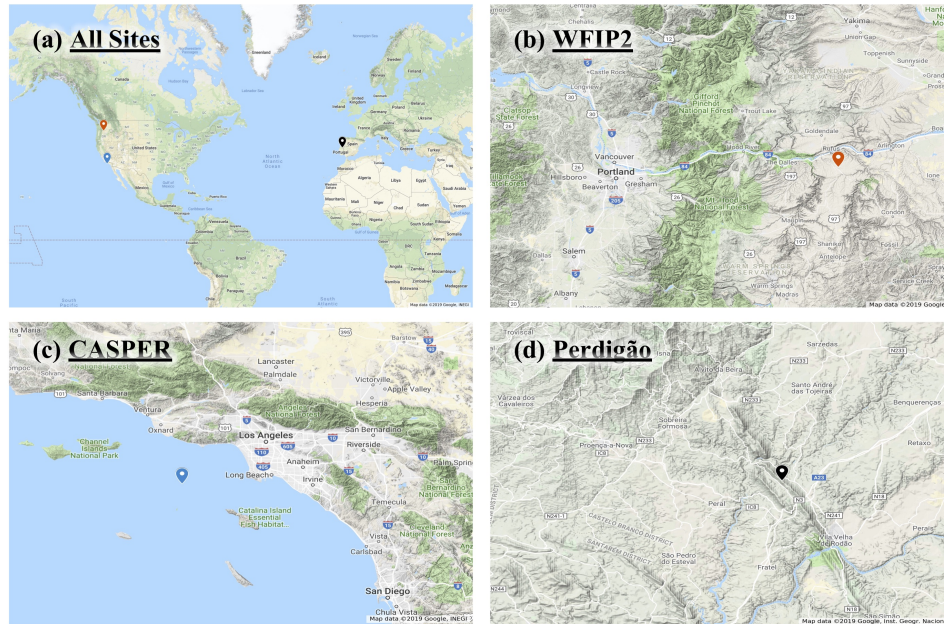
(a) All Sites

Greenland

North Atlantic Ocean

Spain

Portugal

Morocco

Algeria

Libya

Egypt

Mali

Niger

Chad

Sudan

Nigeria

Ethiopia

Brazil

Peru

Bolivia

Argentina

South Atlantic Ocean

South Pacific Ocean

Map data ©2019 Google, INEGI

(b) WFIP2

Yakima

Union Gap

Toppenish

Sunnyside

Castle Rock

Longview

Gifford Pinchot National Forest

Trout Lake

Goldendale

Clatsop State Forest

Hood River

The Dalles

Rufus

Arlington

Vancouver

Portland

Hillsboro

Beaverton

Gresham

Mt. Hood National Forest

Condon

Salem

Dallas

Shaniko

Antelope

Albany

Warm Springs

Madras

Map data ©2019 Google

(c) CASPER

Barstow

Lancaster

Palmdale

Victorville

Apple Valley

Hesperia

Santa Barbara

Ventura

Oxnard

Angeles National Forest

Los Angeles

San Bernardino

Riverside

Channel Islands National Park

Long Beach

Anaheim

Irvine

Palm Springs

Temecula

Catalina Island Essential Fish Habitat

Cleveland National Forest

Vista

Carlsbad

Escondido

San Diego

Chula Vista

Map data ©2019 Google, INEGI

(d) Perdigão

Sarzedas

Alvito da Beira

Santo André das Tojeiras

Benquerenças

Várzea dos Cavaleiros

Sobreira Formosa

Proença-a-Nova

Retaxo

Peral

Castelo Branco District

Santarém District

São Pedro do Esteval

Vila Velha de Ródão

Fratel

Perais

Map data ©2019 Google, Inst. Geogr. Nacion